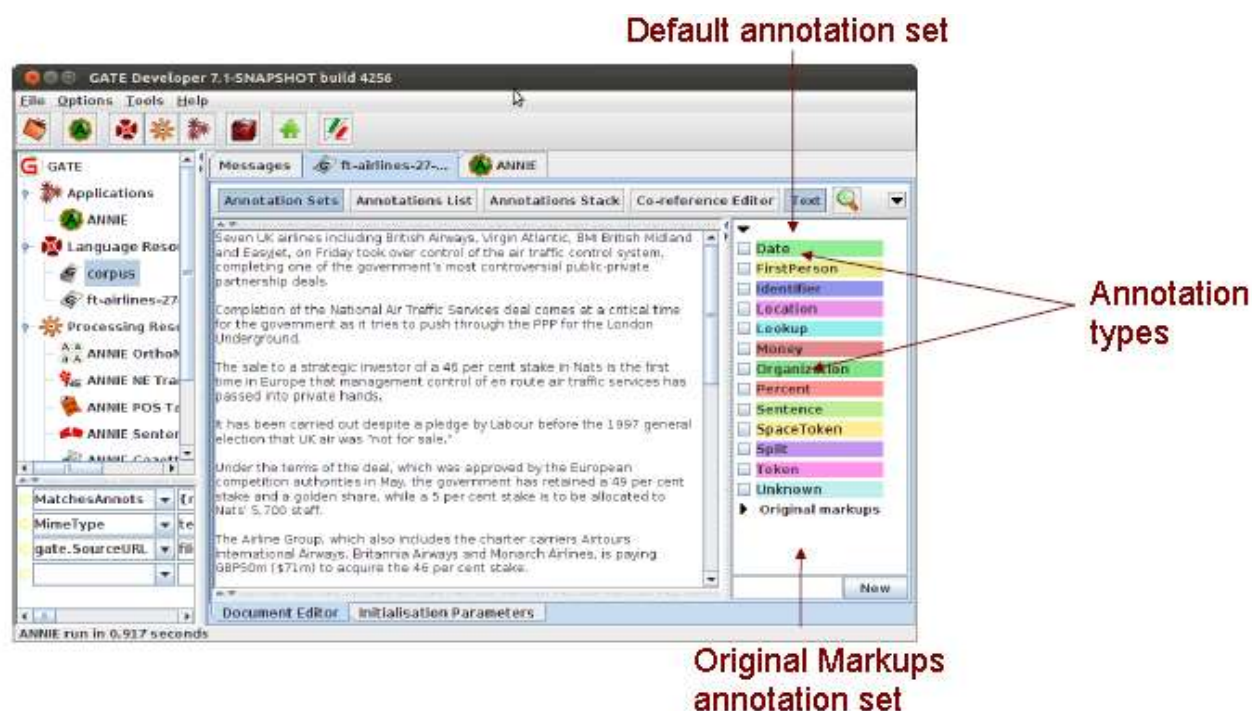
Default annotation set

GATE Developer 7.1-SNAPSHOT build 4256

File Options Tools Help

GATE
Applications
ANNIE
Language Reso
corpus
ft-airlines-27
Processing Reso
ANNIE Orthol
ANNIE NE Tra
ANNIE POS Ta
ANNIE Senter
ANNIE Gazett

MatchesAnnots
MimeType
gate.SourceURL

Messages | ft-airlines-27-... | ANNIE

Annotation Sets | Annotations List | Annotations Stack | Co-reference Editor | Text

Seven UK airlines including British Airways, Virgin Atlantic, BM British Midland and Easyjet, on Friday took over control of the air traffic control system, completing one of the government's most controversial public-private partnership deals.

Completion of the National Air Traffic Services deal comes at a critical time for the government as it tries to push through the PPP for the London Underground.

The sale to a strategic investor of a 46 per cent stake in Nats is the first time in Europe that management control of en route air traffic services has passed into private hands.

It has been carried out despite a pledge by Labour before the 1997 general election that UK air was "not for sale."

Under the terms of the deal, which was approved by the European competition authorities in May, the government has retained a 49 per cent stake and a golden share, while a 5 per cent stake is to be allocated to Nats' 5,700 staff.

The Airline Group, which also includes the charter carriers Airtours International Airways, Britannia Airways and Monarch Airlines, is paying GBP50m ($71m) to acquire the 46 per cent stake.

Date
FirstPerson
Identifier
Location
Lookup
Money
Organization
Percent
Sentence
SpaceToken
Split
Token
Unknown
Original markups

New

Document Editor | Initialisation Parameters

ANNIE run in 0.917 seconds

Annotation types

Original Markups annotation set